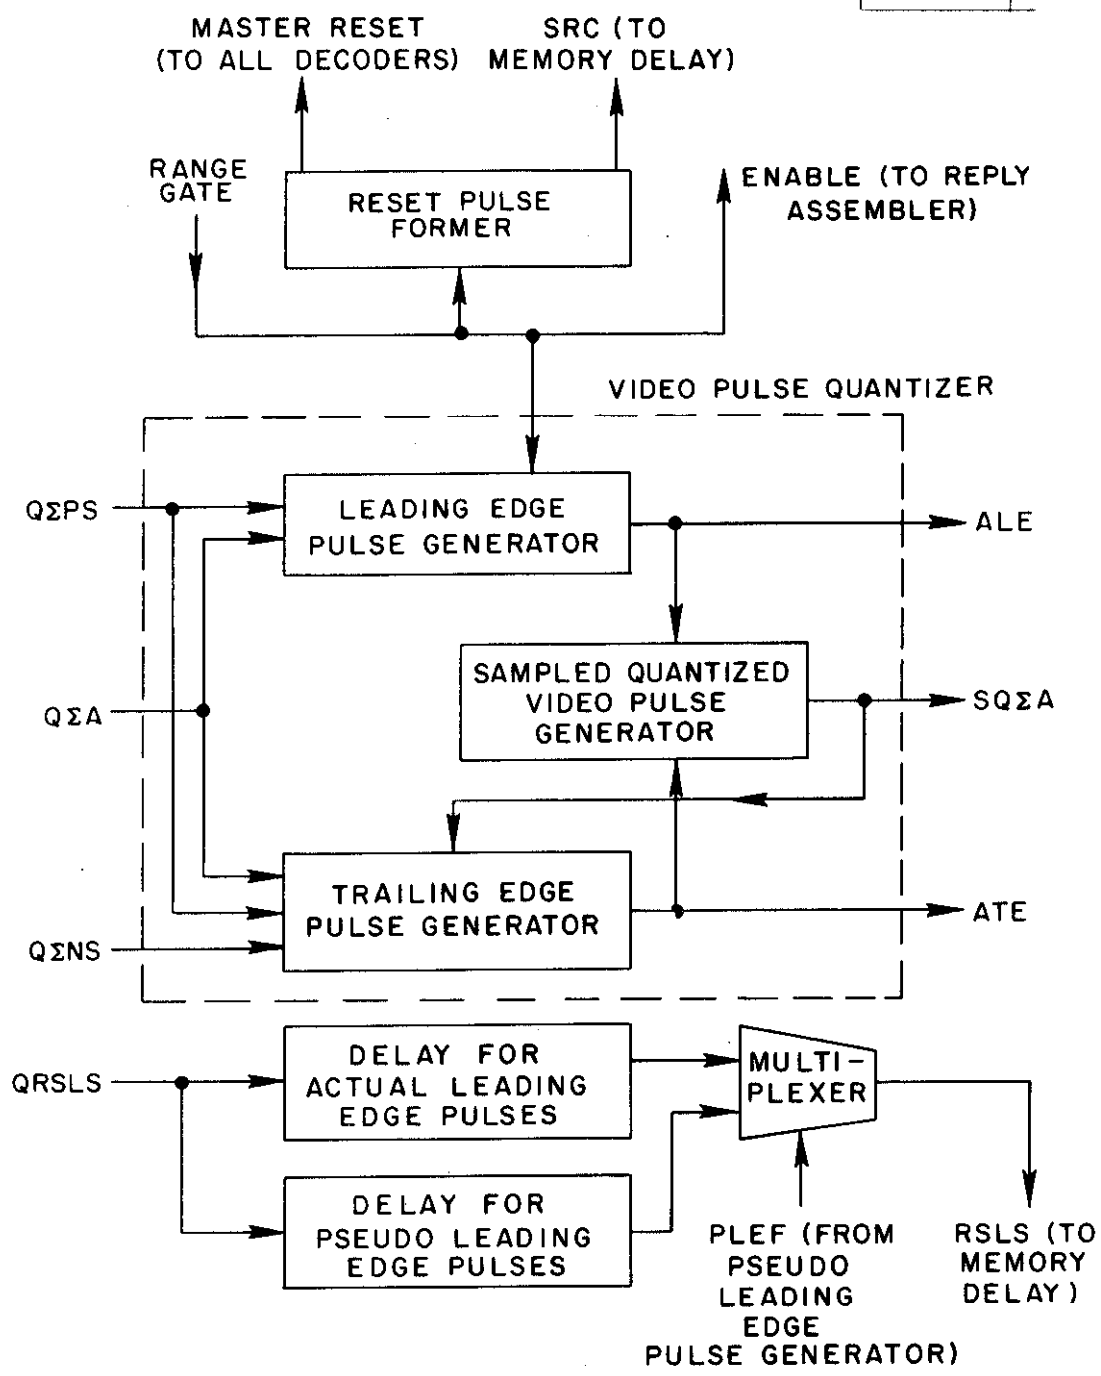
MASTER RESET (TO ALL DECODERS)

SRC (TO MEMORY DELAY)

RANGE GATE

RESET PULSE FORMER

ENABLE (TO REPLY ASSEMBLER)

VIDEO PULSE QUANTIZER

QΣPS

LEADING EDGE PULSE GENERATOR

ALE

SAMPLED QUANTIZED VIDEO PULSE GENERATOR

QΣA

SQΣA

TRAILING EDGE PULSE GENERATOR

ATE

QΣNS

QRSLS

DELAY FOR ACTUAL LEADING EDGE PULSES

MULTI-PLEXER

DELAY FOR PSEUDO LEADING EDGE PULSES

PLEF (FROM PSEUDO LEADING EDGE PULSE GENERATOR)

RSLS (TO MEMORY DELAY)